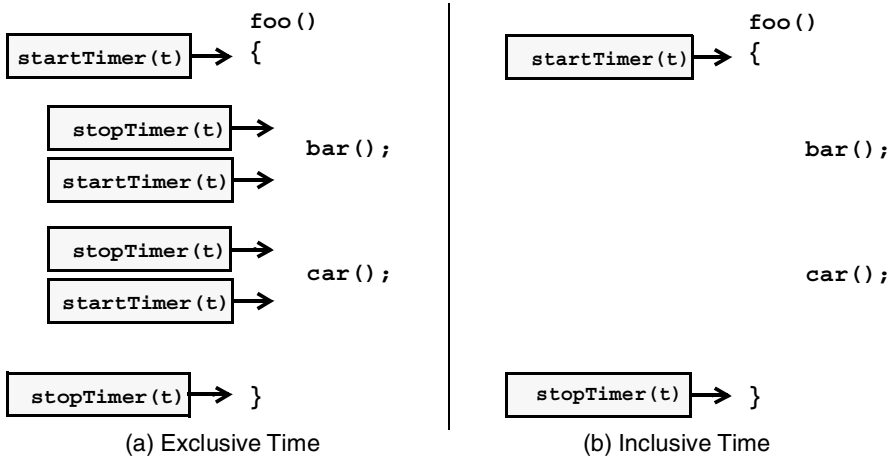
foo()

startTimer(t) {

stopTimer(t)

bar();

startTimer(t)

stopTimer(t)

car();

startTimer(t)

stopTimer(t) }

(a) Exclusive Time

foo()

startTimer(t) {

bar();

car();

stopTimer(t) }

(b) Inclusive Time